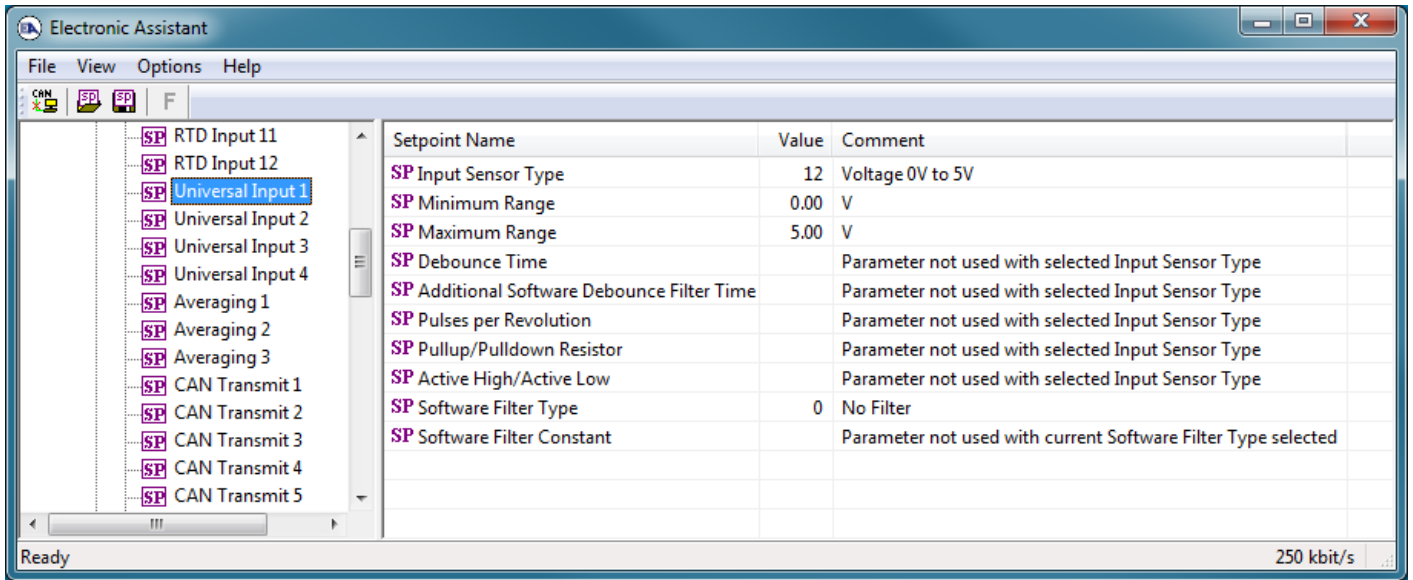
Electronic Assistant

File View Options Help

CAN SP SP F

SP RTD Input 11
SP RTD Input 12
SP Universal Input 1
SP Universal Input 2
SP Universal Input 3
SP Universal Input 4
SP Averaging 1
SP Averaging 2
SP Averaging 3
SP CAN Transmit 1
SP CAN Transmit 2
SP CAN Transmit 3
SP CAN Transmit 4
SP CAN Transmit 5

| Setpoint Name | Value | Comment |
|---|---|---|
| SP Input Sensor Type | 12 | Voltage 0V to 5V |
| SP Minimum Range | 0.00 | V |
| SP Maximum Range | 5.00 | V |
| SP Debounce Time | | Parameter not used with selected Input Sensor Type |
| SP Additional Software Debounce Filter Time | | Parameter not used with selected Input Sensor Type |
| SP Pulses per Revolution | | Parameter not used with selected Input Sensor Type |
| SP Pullup/Pulldown Resistor | | Parameter not used with selected Input Sensor Type |
| SP Active High/Active Low | | Parameter not used with selected Input Sensor Type |
| SP Software Filter Type | 0 | No Filter |
| SP Software Filter Constant | | Parameter not used with current Software Filter Type selected |

Ready 250 kbit/s